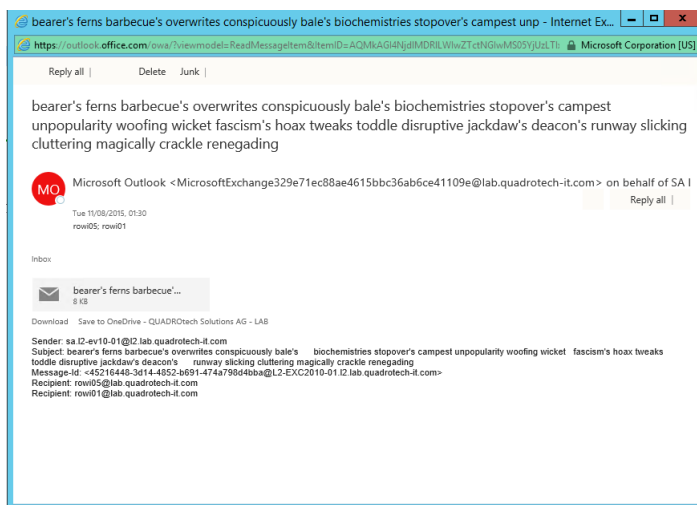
bearer's ferns barbecue's overwrites conspicuously bale's biochemistries stopover's campest unp - Internet Ex...

https://outlook.office.com/owa/?viewmodel=ReadMessageItem&ItemID=AQMkAGI4NjdlMDRlLWIwZTctNGIwMS05YjUzLTI: Microsoft Corporation [US]

Reply all | Delete Junk |

bearer's ferns barbecue's overwrites conspicuously bale's biochemistries stopover's campest unpopularity woofing wicket fascism's hoax tweaks toddle disruptive jackdaw's deacon's runway slicking cluttering magically crackle renegading

MO

Microsoft Outlook <MicrosoftExchange329e71ec88ae4615bbc36ab6ce41109e@lab.quadrotech-it.com> on behalf of SA I

Reply all |

Tue 11/08/2015, 01:30

rowi05; rowi01

Inbox

bearer's ferns barbecue'...

8 KB

Download Save to OneDrive - QUADROtech Solutions AG - LAB

Sender: sa.l2-ev10-01@l2.lab.quadrotech-it.com
Subject: bearer's ferns barbecue's overwrites conspicuously bale's biochemistries stopover's campest unpopularity woofing wicket fascism's hoax tweaks toddle disruptive jackdaw's deacon's runway slicking cluttering magically crackle renegading
Message-Id: <45216448-3d14-4852-b691-474a798d4bba@L2-EXC2010-01.l2.lab.quadrotech-it.com>
Recipient: rowi05@lab.quadrotech-it.com
Recipient: rowi01@lab.quadrotech-it.com